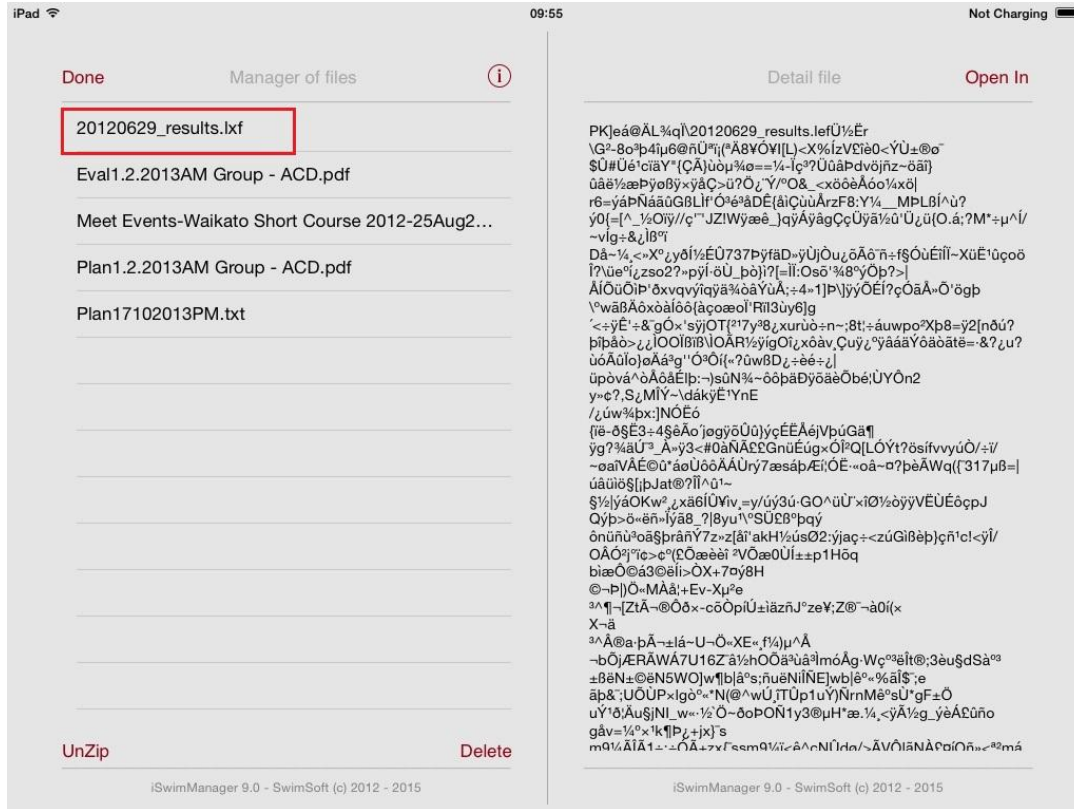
iPad
09:55
Not Charging

Done
Manager of files
i

20120629_results.lxf

Eval1.2.2013AM Group - ACD.pdf

Meet Events-Waikato Short Course 2012-25Aug2...

Plan1.2.2013AM Group - ACD.pdf

Plan17102013PM.txt

UnZip
Delete

iSwimManager 9.0 - SwimSoft (c) 2012 - 2015

Detail file
Open In

PK]eá@ÄL¾ql\20120629_results.lefÜ½Ër \G²-8o³þ4îµ6@ñÜ³ï¡(ªÅ8¥Ö¥I[L)<X%ÍzVÉïè0<ÝÙ±®ø¯ $Û#Üé¹cïäY*{ÇÃ}ùòµ¾ø==¼-Îç³?ÜûâÞdvöjñz~öãî} ûâè½æÞÿøßÿ×ÿåÇ>ü?Ö¿Ý/ºO&_<xöôèÂóo¼xö| r6=ýáÞÑááûG8LÌf'Ó³é³åDÊ{âìÇùùÅrzF8:Y¼__MÞLßÍ^ù? ÿ0{=[^_½Oïÿ//¢'¨JZ!Wÿæê_}qÿÁÿâgÇçÜÿä½ê'Ü¿ü{O.á;?M*÷µ^Í/ ~vÌg÷&¿Ìß°ï Dã~¼¸«»Xº¿yðÍ½ÈÛ737ÞÿfäD»ÿÙjÒu¿õÃô¯ñ÷f§ÓùÉîÌÎ~XüË¹ûçoö Î?\üe°í¿zso2?»pÿÍ·öÜ_þò}î?[=ÌÌ:Osõ'¾8ºýÖþ?>| ÅÍÕüÕïÞ'ðxvqvýîqÿä¾õâÝùÅ;÷4»1]Þ\]ÿýÕÉÍ?çÕãÅ»Õ'ögþ \ºwãßÄôxòàÍôô{àçoæoÏ'Rïl3ùy6]g `<÷ÿÊ'÷&´gÕx'sÿjOT{²¹7y³8¿xurùò÷n~;8t¦÷áuwpo²Xþ8=ÿ2[nðú? þîþåò>¿¿ÌOOÏßïß\ÎÓÂR½ÿïgOî¿xôàv¸Çuÿ¿ºÿåááÝöãòãtë=-&?¿u? ùóÅûîo]øÁá³g''Ó³Ôí{«?ûwßD¿÷èé÷¿| üpòvá^òÅôåÉlþ:¬)sûN¾-ôôþäÐÿõãèÕbé¦ÙYÔn2 y»¢?,S¿MÎÝ~\dákÿË¹YnE /¿úw¾þx:]NÓÉó {ïë-ð§Ë3÷4§êÃo´jøgÿõÛû}ýçÉËÅéjVþúGä¶ ÿg?¾4äÚ³_Ä»ÿ3<#0àÑÃ££GnüÉúg×ÓÎ²Q[LÓÝt?ösífvvyúÒ/÷ï/ ~øaîVÁÉ©û*áoÜôôÄÁÜrý7æsápÆï¦ÓË·«oâ~¤?þèÂWq({¨317µß=| úâüìö§[¡þJat®?ÎÎ^û¹~ §½|ýáOKw²¿xä6ÎÛ¥ïv¸=y/úý3ú·GO^üÙ¨xïØ½òÿÿVËÙÈôçpJ Qýþ>ö«ëñ»Ìýã8_?|8yu¹\ºSÜ£8ºþqý ônüñù³oã§þrâñÝ7z»z[åî'akH½úsØ2:ýjaç÷<zúGïßèþ}çñ¹c!<ÿÎ/ OÂÓ²j°¢c>¢º(£Ôæèèî ²VÕæ0ÚÍ±±p1Hõq bìæÕ©á3©ëlì>ÔX+7¤ý8H ©¬Þ|)Ö«MÀâ¦+Ev-Xµ²e ³^¶¬[ZtÃ¬®Ôð×-cõÔpíÜ±ìäzñJ°ze¥;Z®¯¬à0í(× X¬ä ³^Â®a·þÃ¬±lá~U¬Ö«XE«¸f¼)µ^Å ¬bÕjÆRÃWÁ7U16Z¯â½hOÖä³uâ³lmóÂg·Wç°³ëÎt®;3èu§dSà°³ ±8ëN±©ëN5WO]w¶þ|â°s;ñuëNiÎÑE]wb|è°«%äÎ$¨;e äþ&¨;UÕÙP×lgò°«*N(@^wÚ¸îTÛp1uÝ)ÑrnMê°sÙ*gF±Ö uÝ¹ð¦ÄuËjNl_w«·½¨Ö~ðoÞOÑ1y3®µH*æ.¼¸<ÿÃ½g_ýèÁ£ûño gåv=¼°×¹k¶Þ¿÷+jx}¯s m9¼ÄÏÂ1÷¦÷ÕÂ+zx[ssm9¼ï<ê^cNÜldø/>ÃVÔlãÑÀ£pïÖñ»<ª²má

iSwimManager 9.0 - SwimSoft (c) 2012 - 2015